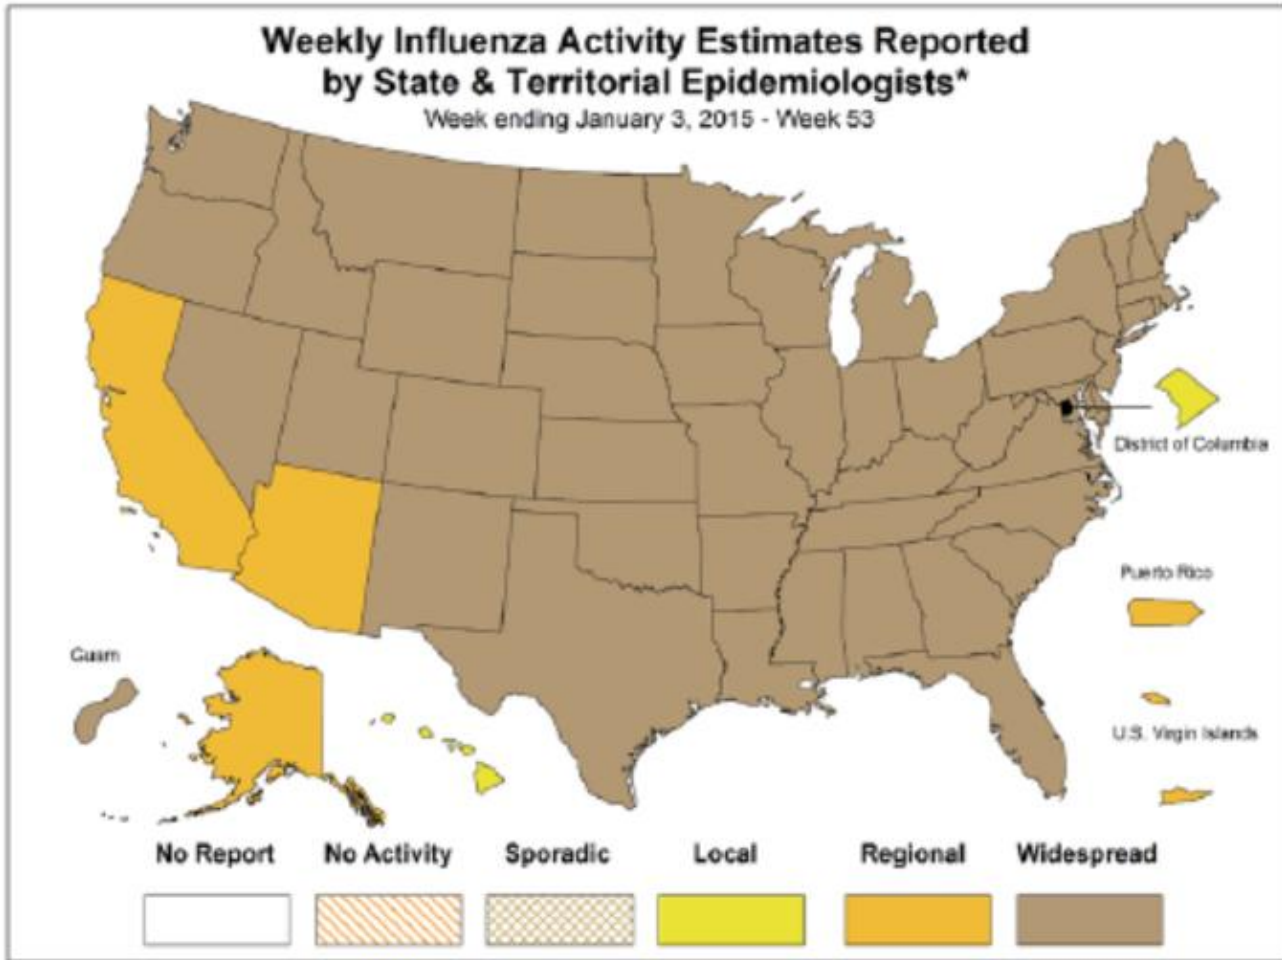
Weekly Influenza Activity Estimates Reported by State & Territorial Epidemiologists*
Week ending January 3, 2015 - Week 53

District of Columbia

Puerto Rico

Guam

U.S. Virgin Islands

No Report
No Activity
Sporadic
Local
Regional
Widespread